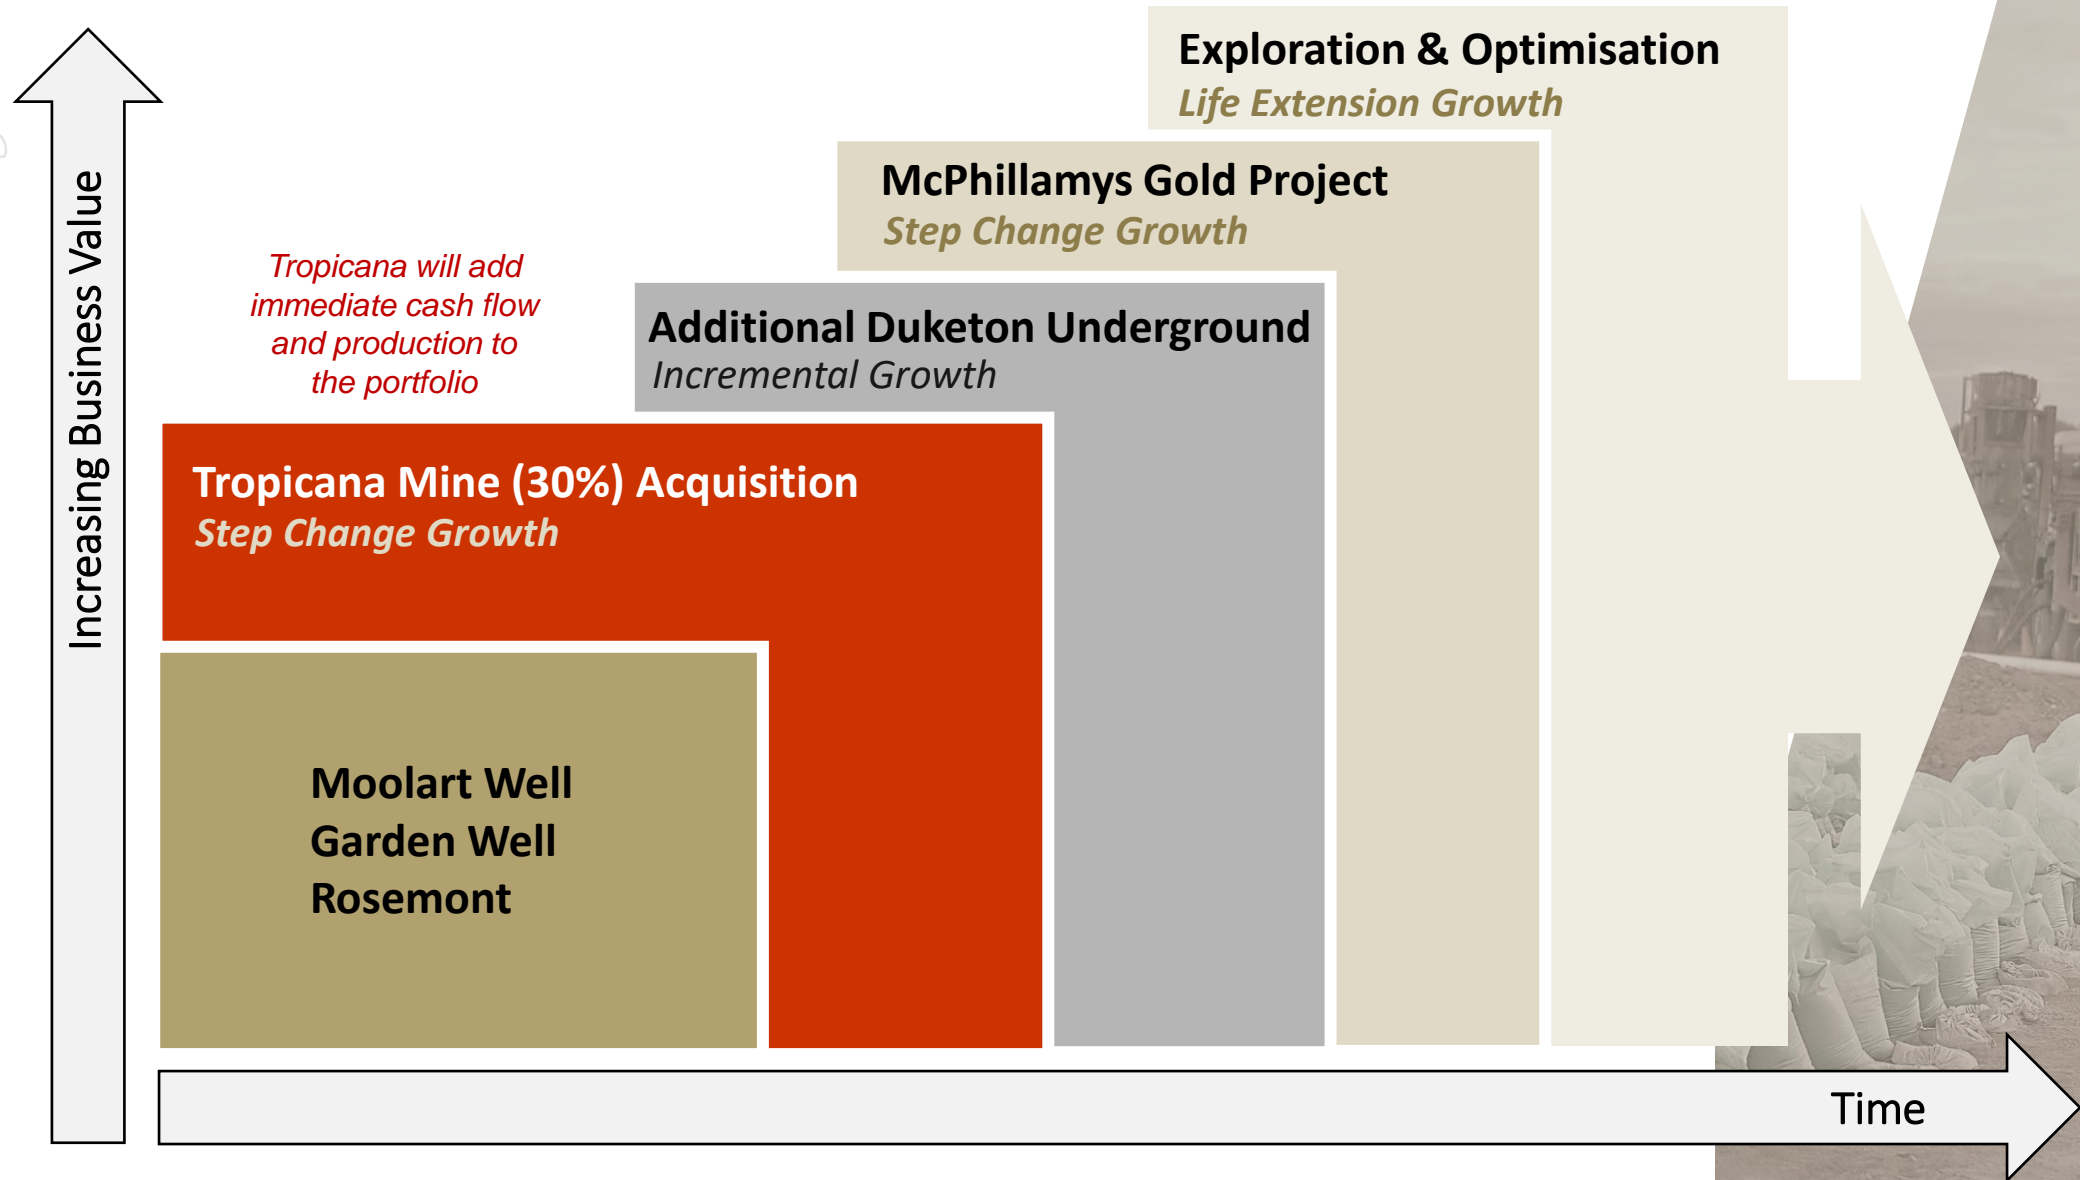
Increasing Business Value

Exploration & Optimisation
Life Extension Growth

McPhillamys Gold Project
Step Change Growth

Tropicana will add immediate cash flow and production to the portfolio

Additional Duketon Underground
Incremental Growth

Tropicana Mine (30%) Acquisition
Step Change Growth

Moolart Well
Garden Well
Rosemont

Time